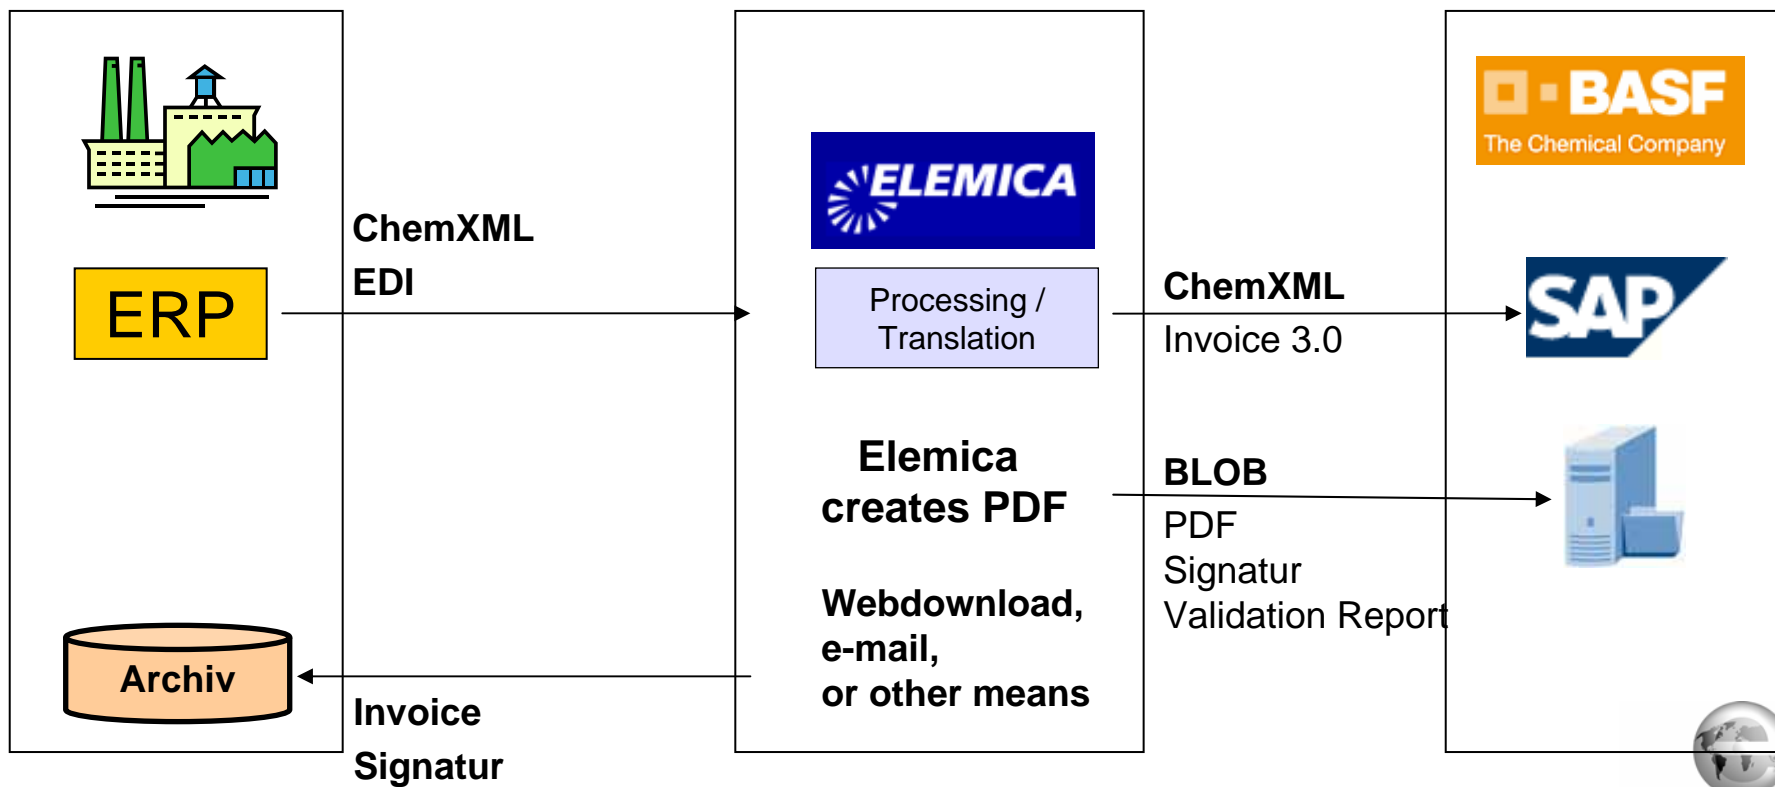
ERP

ChemXML
EDI

Archiv

Invoice
Signatur

ELEMICA

Processing / Translation

Elemica creates PDF

Webdownload, e-mail, or other means

ChemXML
Invoice 3.0

BLOB
PDF
Signatur
Validation Report

BASF
The Chemical Company

SAP